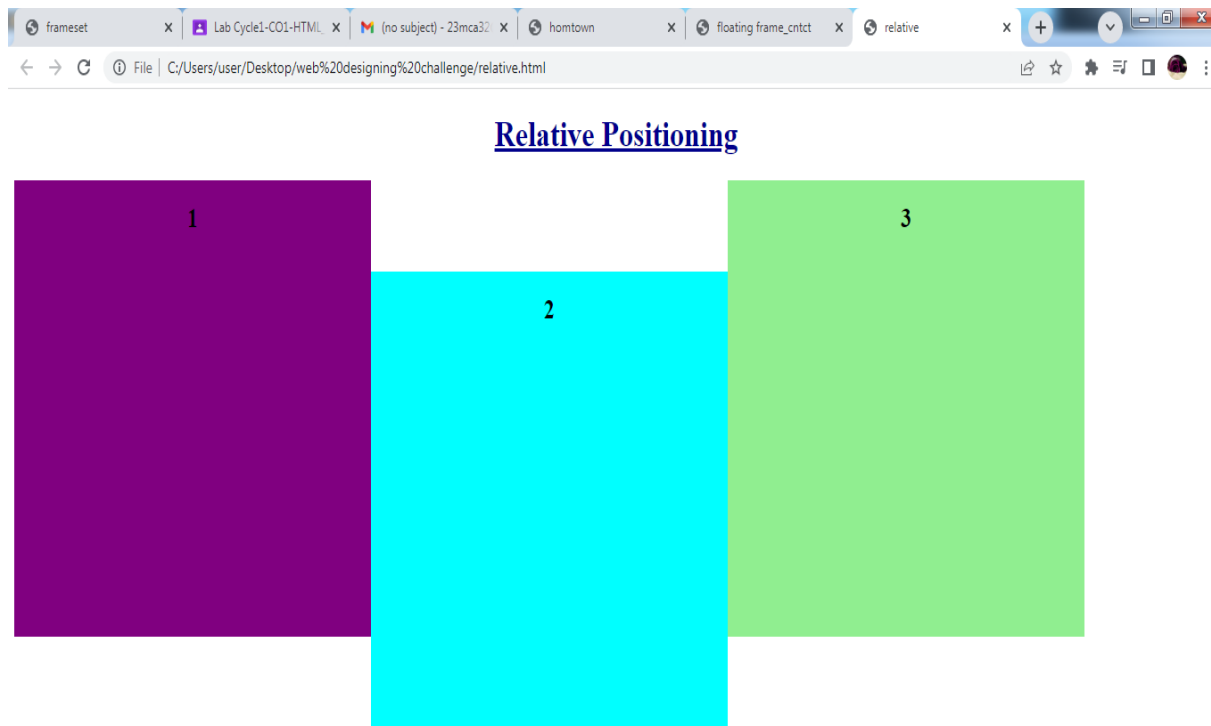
frameset ×
Lab Cycle1-CO1-HTML ×
(no subject) - 23mca32 ×
homtown ×
floating frame_cntct ×
relative ×

File | C:/Users/user/Desktop/web%20designing%20challenge/relative.html

Relative Positioning

1

2

3